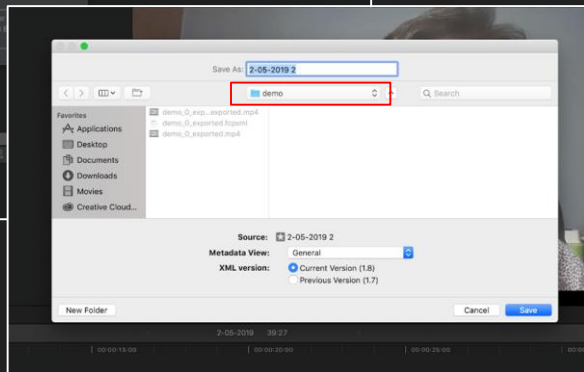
Save As: 2-05-2019 2

demo

Search

Favorites
Applications
Desktop
Documents
Downloads
Movies
Creative Cloud...

demo_0_exp...exported.mp4
demo_0_exported.fcpxml
demo_0_exported.mp4

Source: 2-05-2019 2
Metadata View: General
XML version: Current Version (1.8)
Previous Version (1.7)

New Folder
Cancel
Save

2-05-2019 39:27
00:00:15:00
00:00:20:00
00:00:25:00